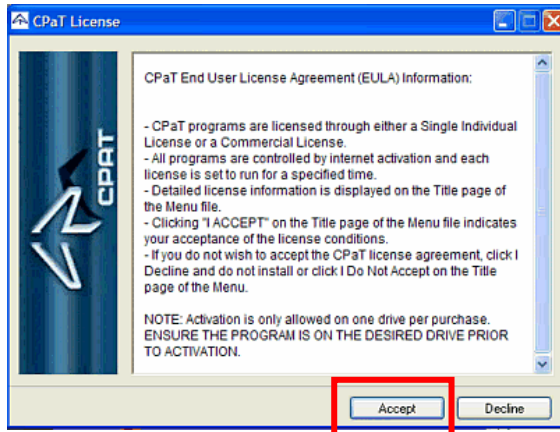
CPaT License

CPAT

CPaT End User License Agreement (EULA) Information:

- CPaT programs are licensed through either a Single Individual License or a Commercial License.
- All programs are controlled by internet activation and each license is set to run for a specified time.
- Detailed license information is displayed on the Title page of the Menu file.
- Clicking "I ACCEPT" on the Title page of the Menu file indicates your acceptance of the license conditions.
- If you do not wish to accept the CPaT license agreement, click I Decline and do not install or click I Do Not Accept on the Title page of the Menu.

NOTE: Activation is only allowed on one drive per purchase. ENSURE THE PROGRAM IS ON THE DESIRED DRIVE PRIOR TO ACTIVATION.

Accept

Decline